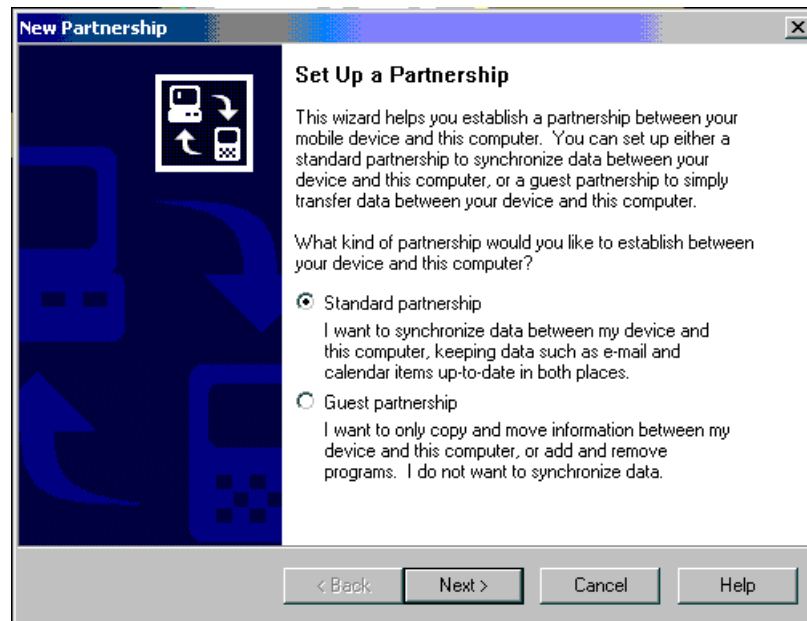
New Partnership

Set Up a Partnership

This wizard helps you establish a partnership between your mobile device and this computer. You can set up either a standard partnership to synchronize data between your device and this computer, or a guest partnership to simply transfer data between your device and this computer.

What kind of partnership would you like to establish between your device and this computer?

Standard partnership

I want to synchronize data between my device and this computer, keeping data such as e-mail and calendar items up-to-date in both places.

Guest partnership

I want to only copy and move information between my device and this computer, or add and remove programs. I do not want to synchronize data.

< Back | Next > | Cancel | Help